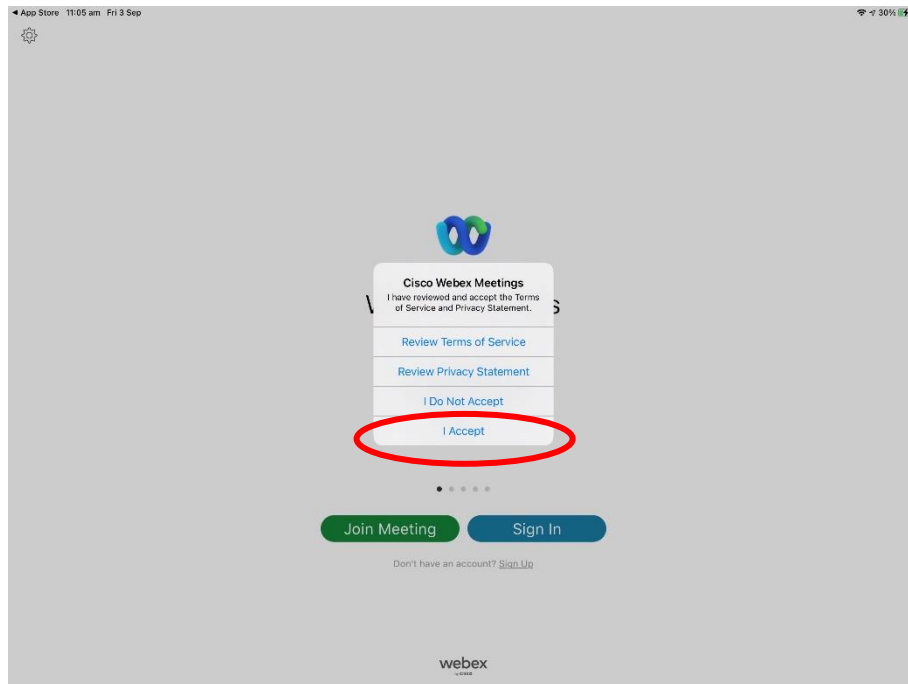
◀ App Store 11:05 am Fri 3 Sep

30%

Cisco Webex Meetings

I have reviewed and accept the Terms of Service and Privacy Statement.

W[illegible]s

Review Terms of Service

Review Privacy Statement

I Do Not Accept

I Accept

Join Meeting

Sign In

Don't have an account? Sign Up

webex
by cisco